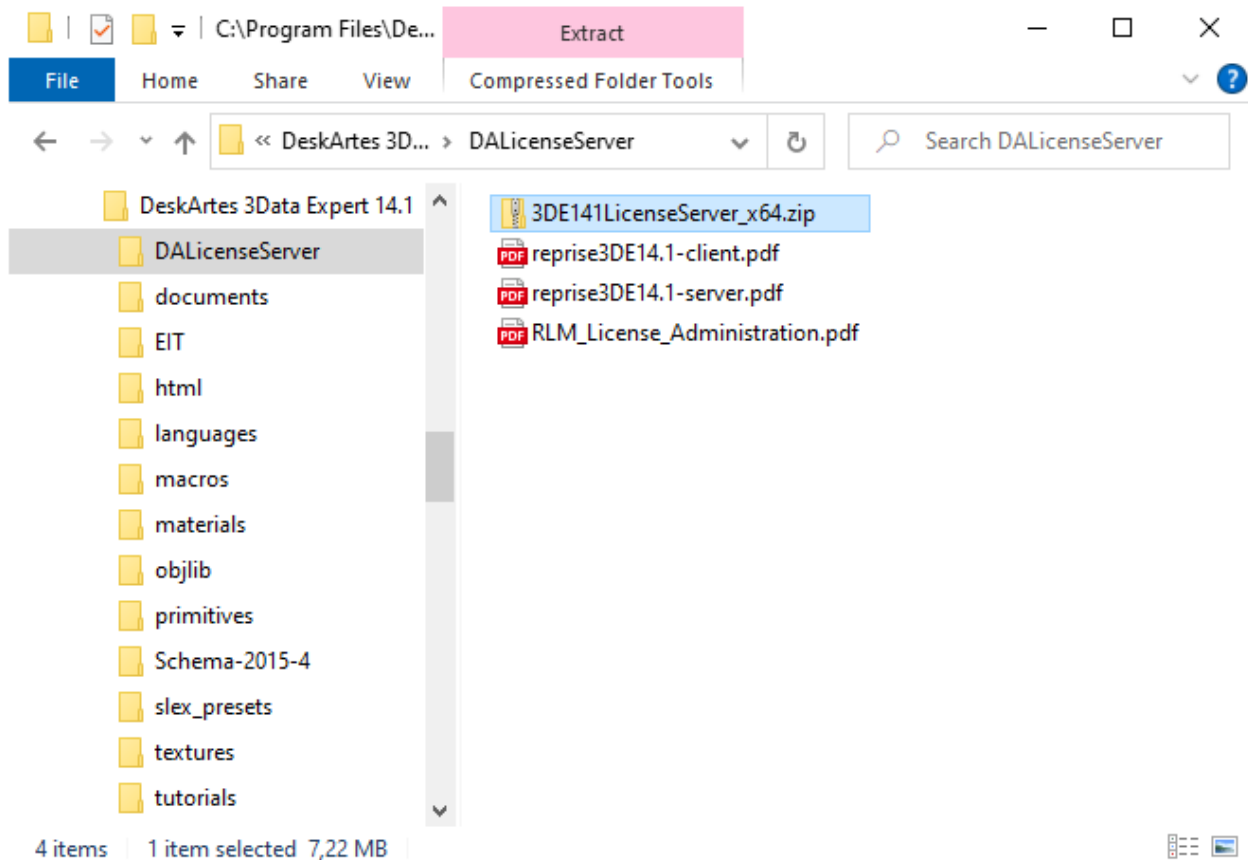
C:\Program Files\De...

Extract

File
Home
Share
View
Compressed Folder Tools

« DeskArtes 3D... › DALicenseServer

Search DALicenseServer

DeskArtes 3Data Expert 14.1
DALicenseServer
documents
EIT
html
languages
macros
materials
objlib
primitives
Schema-2015-4
slex_presets
textures
tutorials

3DE141LicenseServer_x64.zip
reprise3DE14.1-client.pdf
reprise3DE14.1-server.pdf
RLM_License_Administration.pdf

4 items
1 item selected 7,22 MB